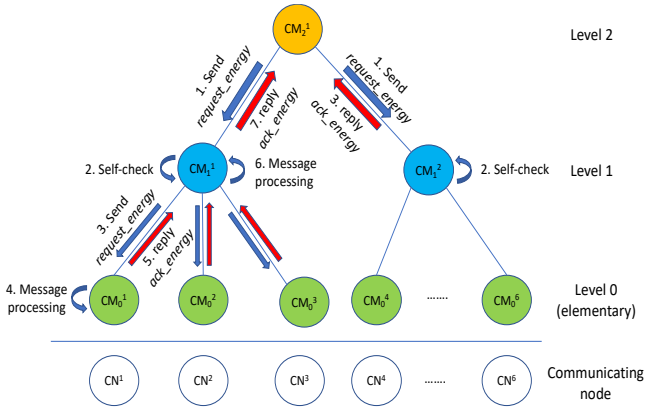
$CM_2^1$

Level 2

1. Send request_energy

7. reply ack_energy

1. Send request_energy

3. reply ack_energy

2. Self-check

$CM_1^1$

6. Message processing

$CM_1^2$

2. Self-check

Level 1

3. Send request_energy

5. reply ack_energy

4. Message processing

$CM_0^1$

$CM_0^2$

$CM_0^3$

$CM_0^4$

.......

$CM_0^6$

Level 0 (elementary)

$CN^1$

$CN^2$

$CN^3$

$CN^4$

.......

$CN^6$

Communicating node